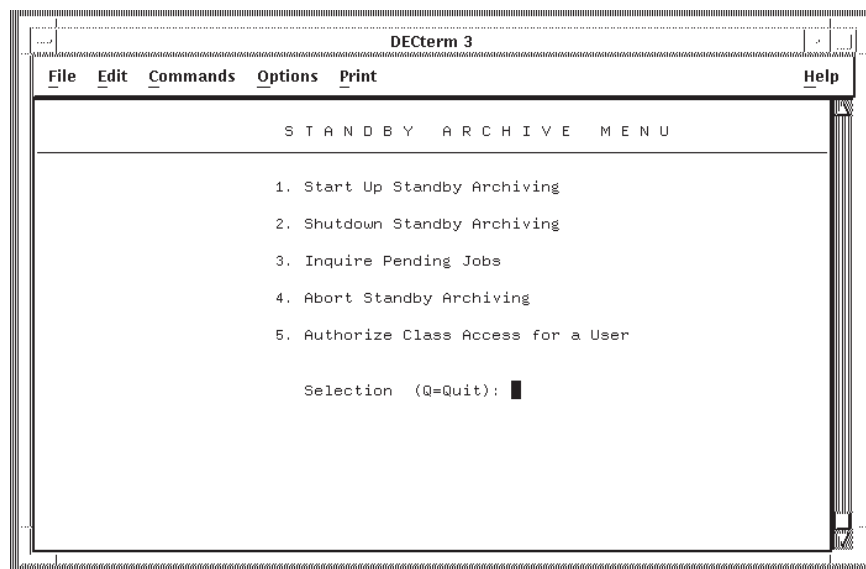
DECterm 3

File Edit Commands Options Print Help

S T A N D B Y A R C H I V E M E N U

1. Start Up Standby Archiving

2. Shutdown Standby Archiving

3. Inquire Pending Jobs

4. Abort Standby Archiving

5. Authorize Class Access for a User

Selection (Q=Quit):